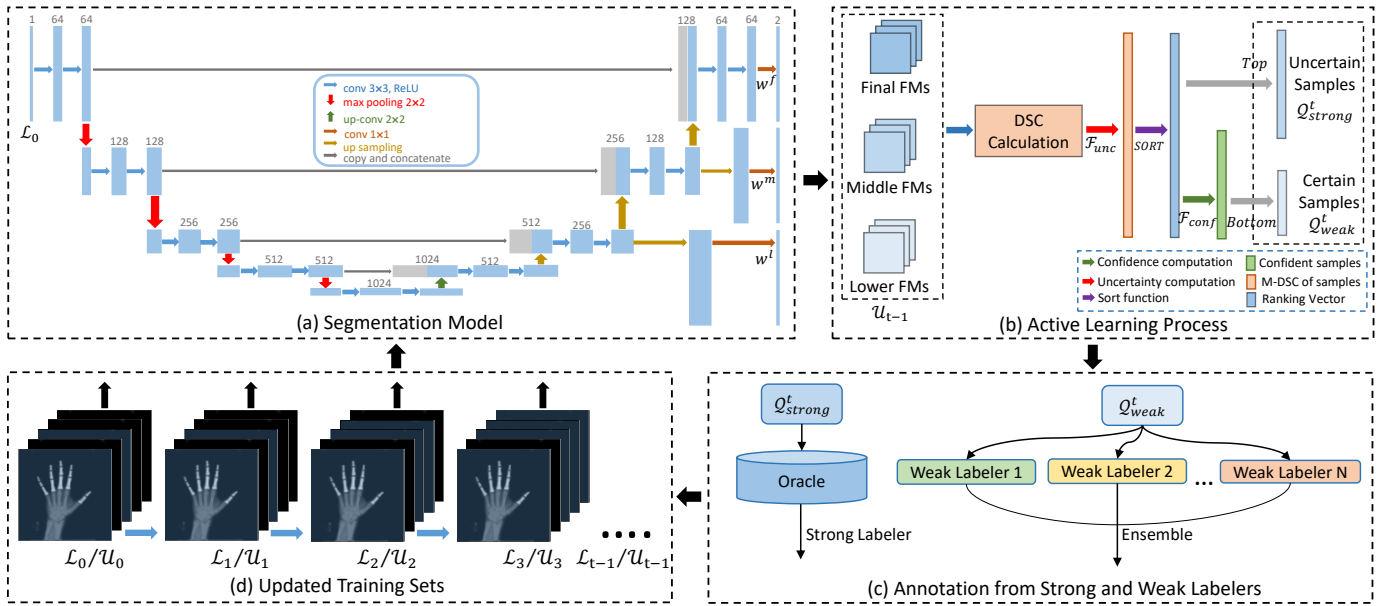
1 64 64

128 64 64 2

conv 3×3, ReLU
max pooling 2×2
up-conv 2×2
conv 1×1
up sampling
copy and concatenate

$w^f$

$\mathcal{L}_0$

128 128

256 128

$w^m$

256 256

512 256

512 512

1024

1024 512

$w^l$

(a) Segmentation Model

Final FMs

Middle FMs

Lower FMs

$\mathcal{U}_{t-1}$

DSC Calculation

$\mathcal{F}_{unc}$

SORT

$\mathcal{F}_{conf}$

Top

Bottom

Uncertain Samples $Q^t_{strong}$

Certain Samples $Q^t_{weak}$

Confidence computation
Uncertainty computation
Sort function
Confident samples
M-DSC of samples
Ranking Vector

(b) Active Learning Process

$Q^t_{strong}$

Oracle

Strong Labeler

$Q^t_{weak}$

Weak Labeler 1

Weak Labeler 2

...

Weak Labeler N

Ensemble

(c) Annotation from Strong and Weak Labelers

$\mathcal{L}_0/\mathcal{U}_0$

$\mathcal{L}_1/\mathcal{U}_1$

$\mathcal{L}_2/\mathcal{U}_2$

$\mathcal{L}_3/\mathcal{U}_3$

....

$\mathcal{L}_{t-1}/\mathcal{U}_{t-1}$

(d) Updated Training Sets